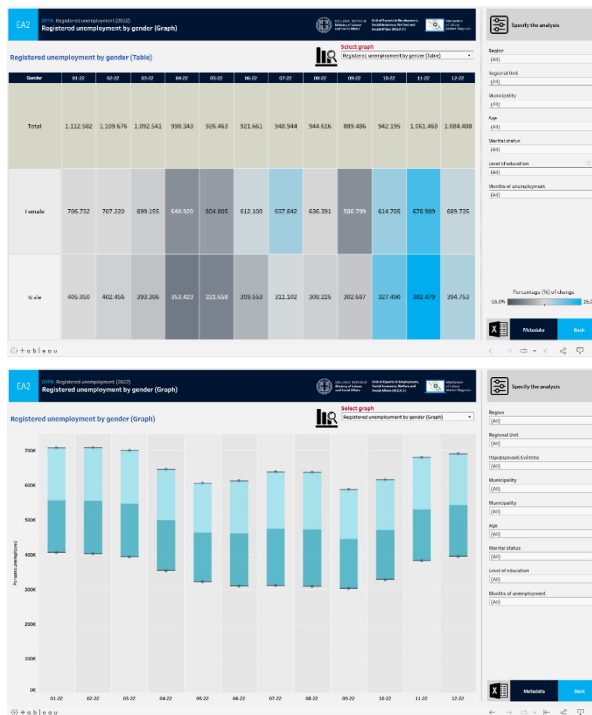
EA2

DYPA: Registered unemployment (2022)
Registered unemployment by gender (Graph)

Registered unemployment by gender (Table)

Select graph
Registered unemployment by gender (Table)

| Gender | 01-22 | 02-22 | 03-22 | 04-22 | 05-22 | 06-22 | 07-22 | 08-22 | 09-22 | 10-22 | 11-22 | 12-22 |
|---|---|---|---|---|---|---|---|---|---|---|---|---|
| Total | 1.112.582 | 1.109.676 | 1.092.541 | 998.343 | 926.463 | 921.661 | 948.944 | 944.616 | 889.486 | 942.195 | 1.061.468 | 1.084.488 |
| Female | 706.732 | 707.220 | 699.155 | 644.920 | 604.895 | 612.100 | 637.842 | 636.391 | 586.799 | 614.705 | 678.989 | 689.735 |
| Male | 405.850 | 402.456 | 393.386 | 353.423 | 321.568 | 309.563 | 311.102 | 308.225 | 302.687 | 327.490 | 382.479 | 394.753 |

Specify the analysis

Region
(All)
Regional Unit
(All)
Municipality
(All)
Age
(All)
Marital status
(All)
Level of education
(All)
Months of unemployment
(All)

Percentage (%) of change
-15.9% 15.9%

Metadata
Back

+ableau

EA2

DYPA: Registered unemployment (2022)
Registered unemployment by gender (Graph)

Registered unemployment by gender (Graph)

Select graph
Registered unemployment by gender (Graph)

700K
600K
500K
400K
300K
200K
100K
0K

Persons unemployed

01-22 02-22 03-22 04-22 05-22 06-22 07-22 08-22 09-22 10-22 11-22 12-22

Specify the analysis

Region
(All)
Regional Unit
(All)
Περιφερειακή Ενότητα
(All)
Municipality
(All)
Municipality
(All)
Age
(All)
Marital status
(All)
Level of education
(All)
Months of unemployment
(All)

Metadata
Back

+ableau